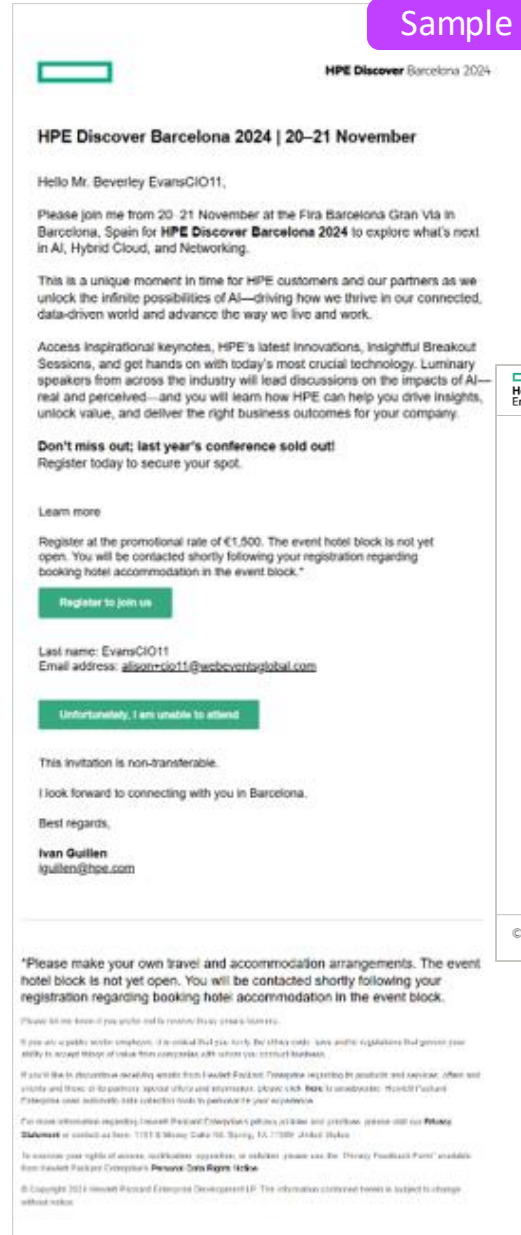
Sample

HPE Discover Barcelona 2024

HPE Discover Barcelona 2024 | 20–21 November

Hello Mr. Beverley EvansCIO11,

Please join me from 20–21 November at the Fira Barcelona Gran Via in Barcelona, Spain for HPE Discover Barcelona 2024 to explore what's next in AI, Hybrid Cloud, and Networking.

This is a unique moment in time for HPE customers and our partners as we unlock the infinite possibilities of AI—driving how we thrive in our connected, data-driven world and advance the way we live and work.

Access inspirational keynotes, HPE's latest innovations, insightful Breakout Sessions, and get hands on with today's most crucial technology. Luminary speakers from across the industry will lead discussions on the impacts of AI—real and perceived—and you will learn how HPE can help you drive insights, unlock value, and deliver the right business outcomes for your company.

Don't miss out; last year's conference sold out!
Register today to secure your spot.

Learn more

Register at the promotional rate of €1,500. The event hotel block is not yet open. You will be contacted shortly following your registration regarding booking hotel accommodation in the event block.*

Register to join us

Last name: EvansCIO11
Email address: alison+cio11@webeventsglobal.com

Unfortunately, I am unable to attend

This invitation is non-transferable.

I look forward to connecting with you in Barcelona.

Best regards,

Ivan Guillen
iguillen@hpe.com

*Please make your own travel and accommodation arrangements. The event hotel block is not yet open. You will be contacted shortly following your registration regarding booking hotel accommodation in the event block.

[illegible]

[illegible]

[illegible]

For more information regarding Hewlett Packard Enterprise's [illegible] Privacy Statement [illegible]

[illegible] Personal Data Rights Notice.

© Copyright 2024 Hewlett Packard Enterprise Development LP. The information contained herein is subject to change without notice.